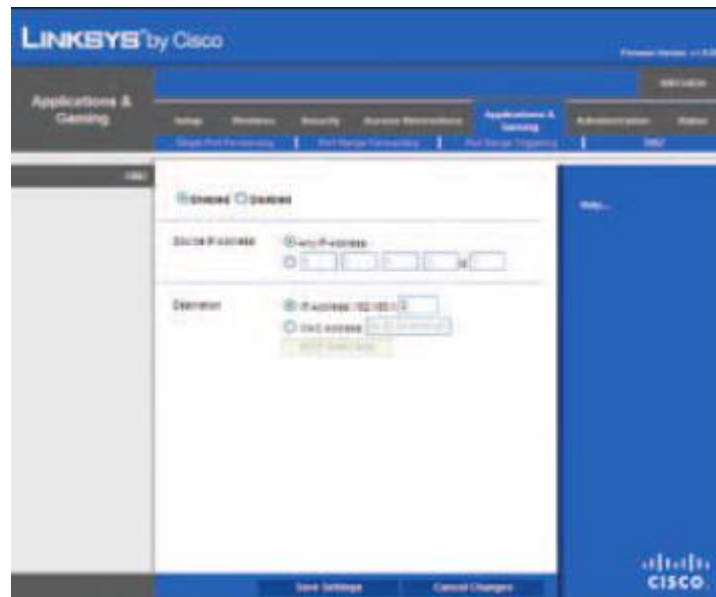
LINKSYS by Cisco

Firmware Version: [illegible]

Applications & Gaming

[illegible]

Setup | Wireless | Security | Access Restrictions | Applications & Gaming | Administration | Status

Single Port Forwarding | Port Range Forwarding | Port Range Triggering | DMZ

DMZ

Enabled Disabled

Source IP Address
Any IP Address
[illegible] to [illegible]

Destination
IP Address: 192.168.1. 0
MAC Address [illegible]
DHCP Client Table

Help...

Save Settings | Cancel Changes

cisco